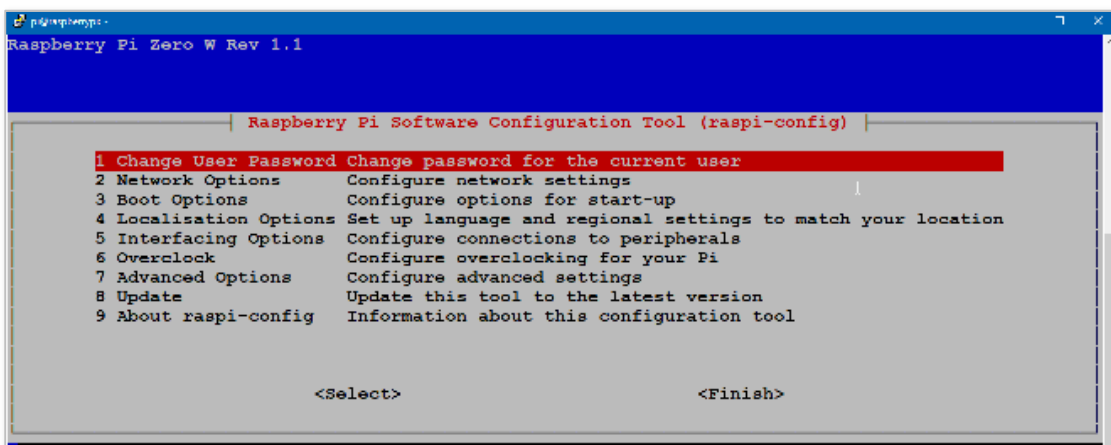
pi@raspberrypi: ~

Raspberry Pi Zero W Rev 1.1

Raspberry Pi Software Configuration Tool (raspi-config)

1 Change User Password Change password for the current user
2 Network Options Configure network settings
3 Boot Options Configure options for start-up
4 Localisation Options Set up language and regional settings to match your location
5 Interfacing Options Configure connections to peripherals
6 Overclock Configure overclocking for your Pi
7 Advanced Options Configure advanced settings
8 Update Update this tool to the latest version
9 About raspi-config Information about this configuration tool

<Select> <Finish>